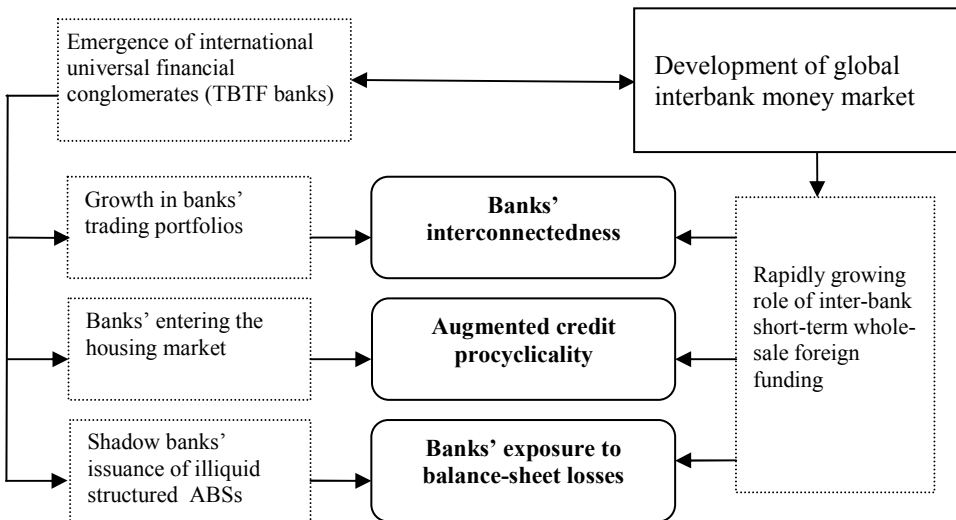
Emergence of international universal financial conglomerates (TBTF banks)

Development of global interbank money market

Growth in banks' trading portfolios

Banks' interconnectedness

Rapidly growing role of inter-bank short-term wholesale foreign funding

Banks' entering the housing market

Augmented credit procyclicality

Shadow banks' issuance of illiquid structured ABSs

Banks' exposure to balance-sheet losses